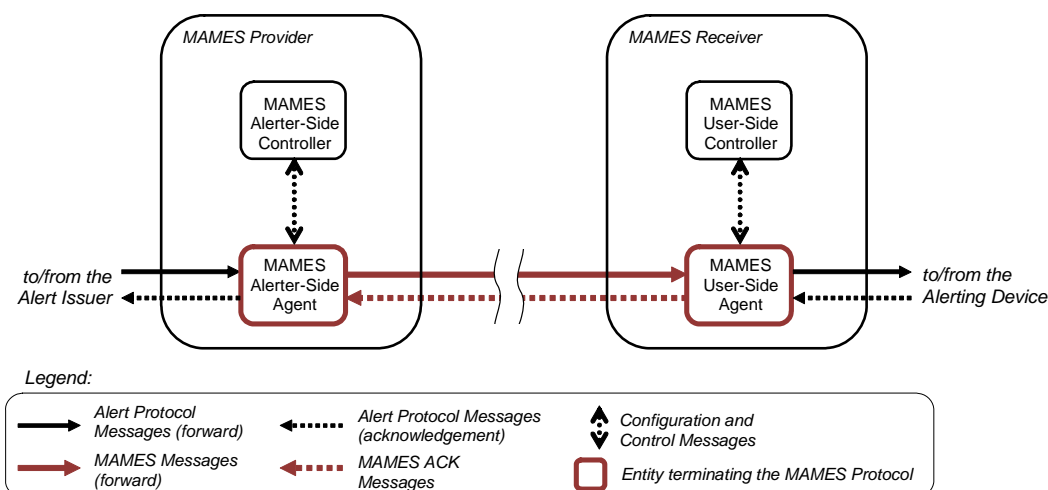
MAMES Provider

MAMES Alerter-Side Controller

MAMES Alerter-Side Agent

MAMES Receiver

MAMES User-Side Controller

MAMES User-Side Agent

to/from the Alert Issuer

to/from the Alerting Device

Legend:

Alert Protocol Messages (forward)

Alert Protocol Messages (acknowledgement)

Configuration and Control Messages

MAMES Messages (forward)

MAMES ACK Messages

Entity terminating the MAMES Protocol